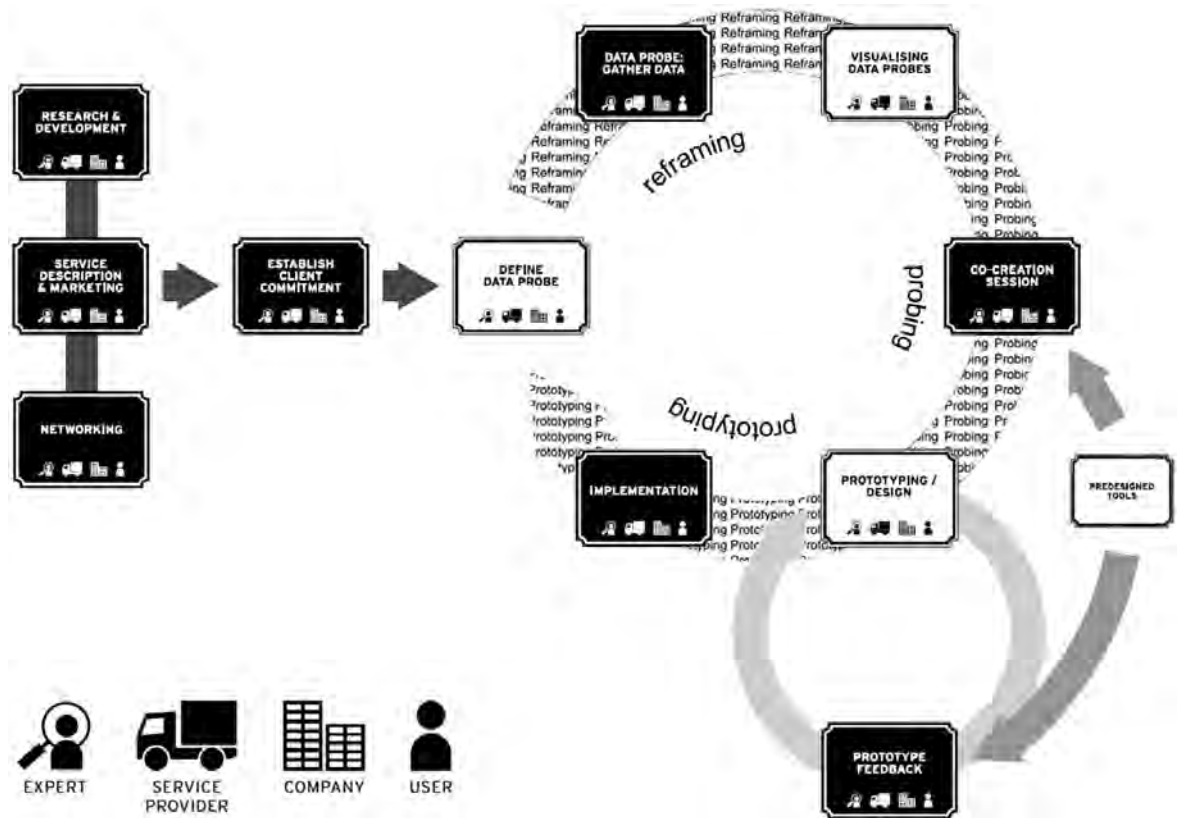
RESEARCH & DEVELOPMENT

SERVICE DESCRIPTION & MARKETING

NETWORKING

ESTABLISH CLIENT COMMITMENT

DEFINE DATA PROBE

DATA PROBE: GATHER DATA

VISUALISING DATA PROBES

CO-CREATION SESSION

PROTOTYPING / DESIGN

IMPLEMENTATION

PREDESIGNED TOOLS

PROTOTYPE FEEDBACK

reframing

probing

prototyping

Reframing Reframing Reframing Reframing Reframing Reframing Reframing Reframing Reframing Reframing Reframing Reframing

Probing Probing Probing Probing Probing Probing Probing Probing Probing Probing Probing Probing Probing Probing Probing Probing Probing

Prototyping Prototyping Prototyping Prototyping Prototyping Prototyping Prototyping Prototyping Prototyping Prototyping

EXPERT

SERVICE PROVIDER

COMPANY

USER